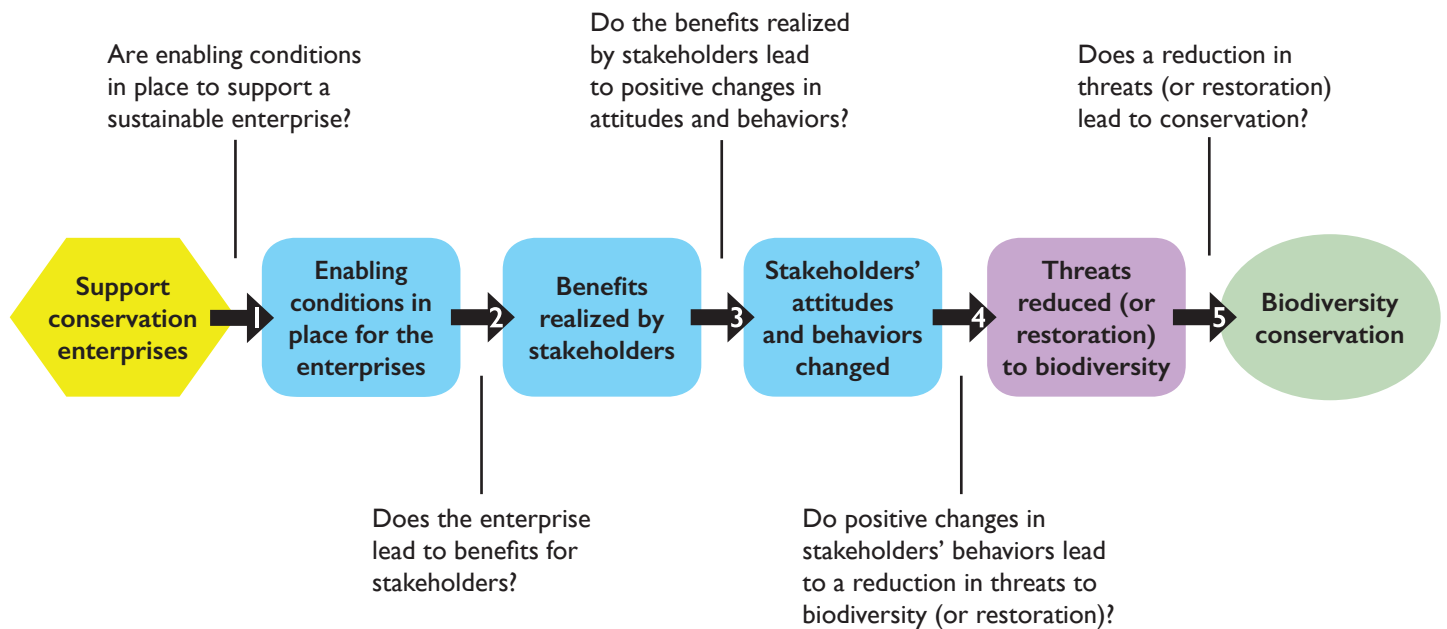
Are enabling conditions in place to support a sustainable enterprise?

Do the benefits realized by stakeholders lead to positive changes in attitudes and behaviors?

Does a reduction in threats (or restoration) lead to conservation?

Support conservation enterprises

1

Enabling conditions in place for the enterprises

2

Benefits realized by stakeholders

3

Stakeholders' attitudes and behaviors changed

4

Threats reduced (or restoration) to biodiversity

5

Biodiversity conservation

Does the enterprise lead to benefits for stakeholders?

Do positive changes in stakeholders' behaviors lead to a reduction in threats to biodiversity (or restoration)?